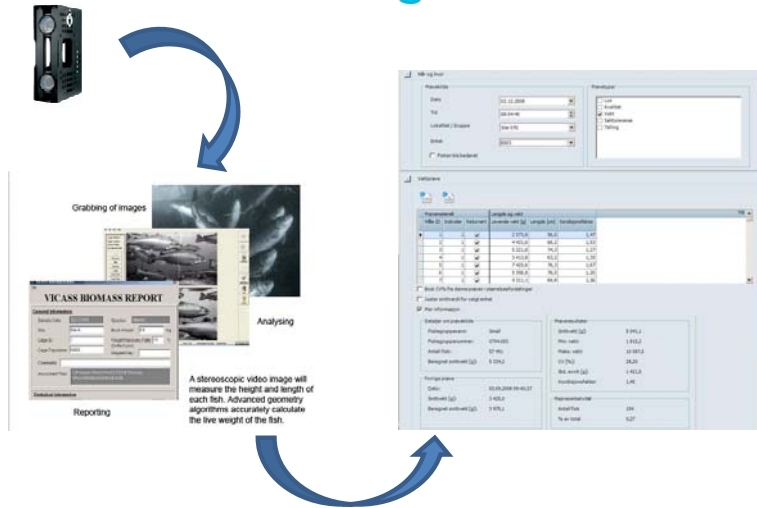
Grabbing of images

VICASS BIOMASS REPORT

Analysing

A stereoscopic video image will measure the height and length of each fish. Advanced geometry algorithms accurately calculate the live weight of the fish.

Reporting

Når og hvor

Prøvetyper

Vektprøve

Lengde og vekt